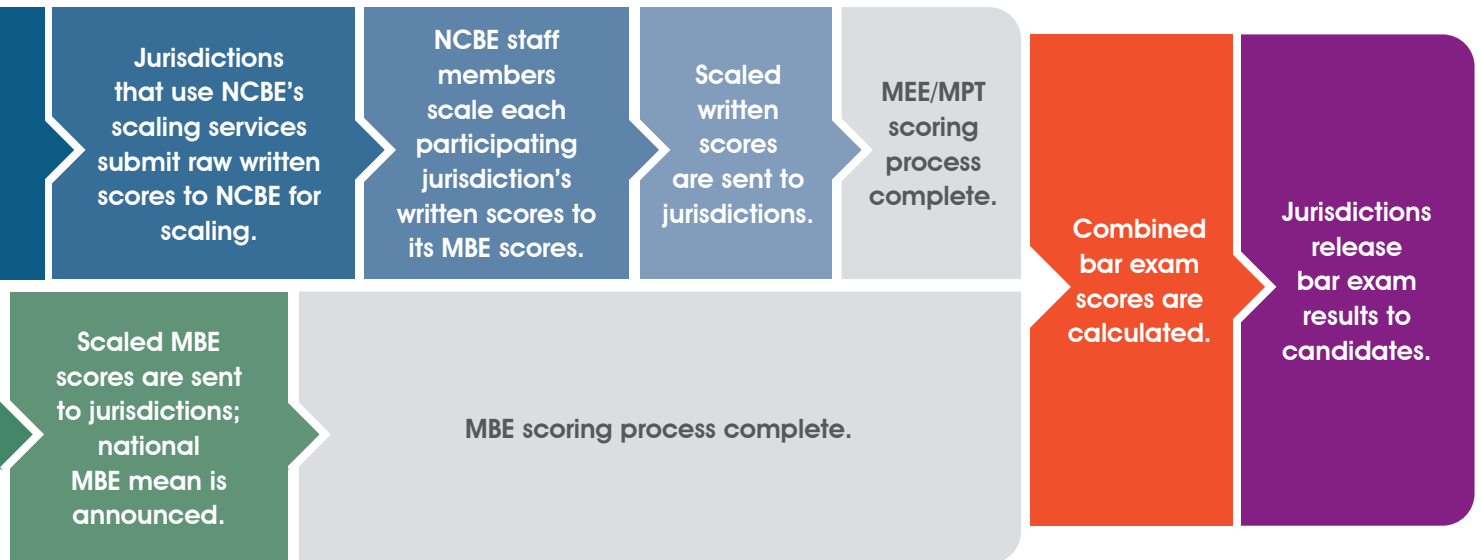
Jurisdictions that use NCBE's scaling services submit raw written scores to NCBE for scaling.

NCBE staff members scale each participating jurisdiction's written scores to its MBE scores.

Scaled written scores are sent to jurisdictions.

MEE/MPT scoring process complete.

Scaled MBE scores are sent to jurisdictions; national MBE mean is announced.

MBE scoring process complete.

Combined bar exam scores are calculated.

Jurisdictions release bar exam results to candidates.